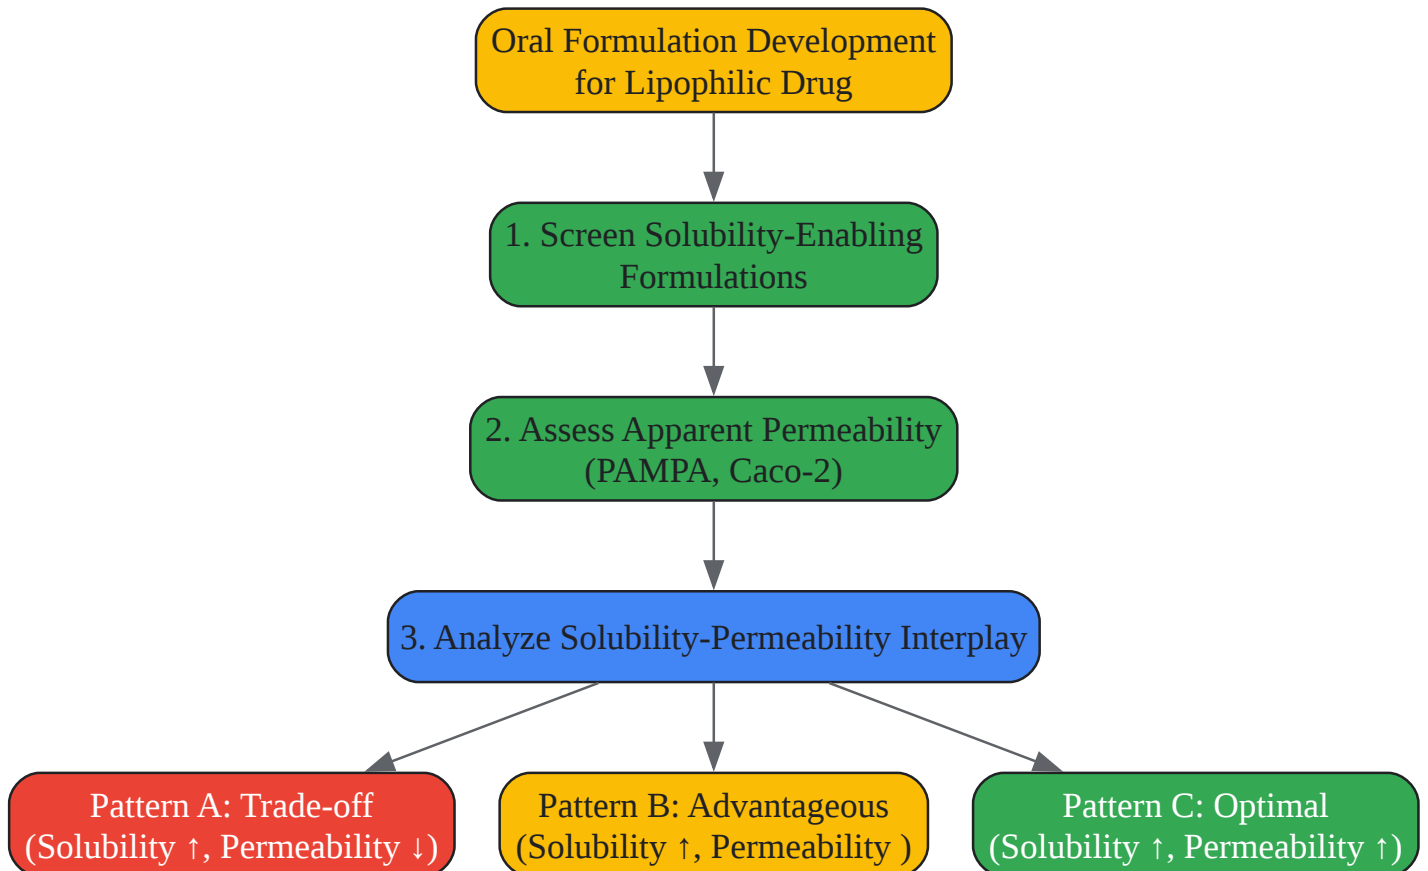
Oral Formulation Development for Lipophilic Drug

1. Screen Solubility-Enabling Formulations

2. Assess Apparent Permeability (PAMPA, Caco-2)

3. Analyze Solubility-Permeability Interplay

Pattern A: Trade-off (Solubility ↑, Permeability ↓)

Pattern B: Advantageous (Solubility ↑, Permeability )

Pattern C: Optimal (Solubility ↑, Permeability ↑)